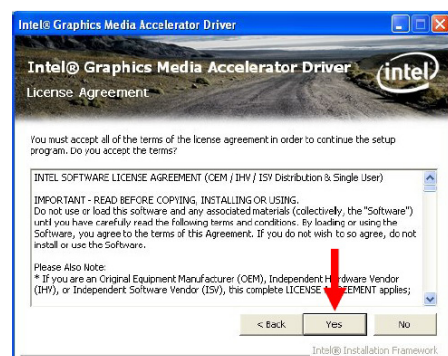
Intel® Graphics Media Accelerator Driver

Intel® Graphics Media Accelerator Driver

License Agreement

intel

You must accept all of the terms of the license agreement in order to continue the setup program. Do you accept the terms?

INTEL SOFTWARE LICENSE AGREEMENT (OEM / IHV / ISV Distribution & Single User)

IMPORTANT - READ BEFORE COPYING, INSTALLING OR USING.
Do not use or load this software and any associated materials (collectively, the "Software") until you have carefully read the following terms and conditions. By loading or using the Software, you agree to the terms of this Agreement. If you do not wish to so agree, do not install or use the Software.

Please Also Note:
* If you are an Original Equipment Manufacturer (OEM), Independent H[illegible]rdware Vendor (IHV), or Independent Software Vendor (ISV), this complete LICENSE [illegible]EEMENT applies;

< Back

Yes

No

Intel® Installation Framework